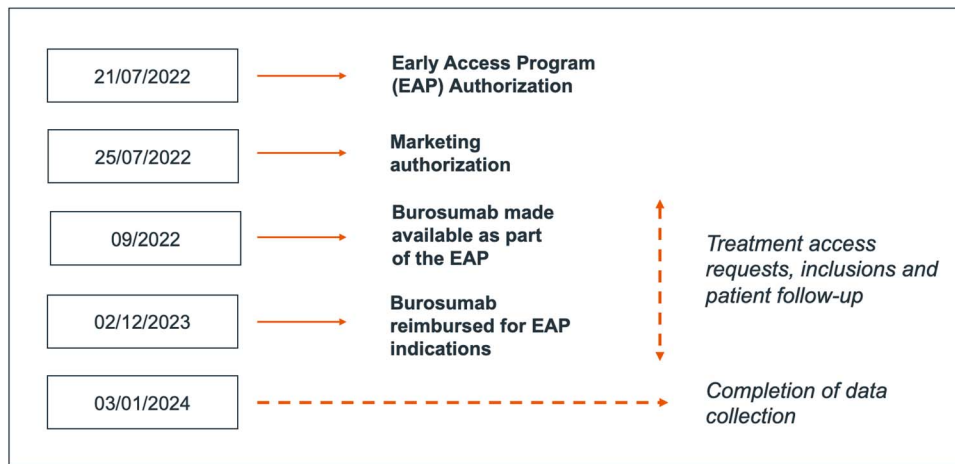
21/07/2022

Early Access Program (EAP) Authorization

25/07/2022

Marketing authorization

09/2022

Burosumab made available as part of the EAP

02/12/2023

Burosumab reimbursed for EAP indications

Treatment access requests, inclusions and patient follow-up

03/01/2024

Completion of data collection